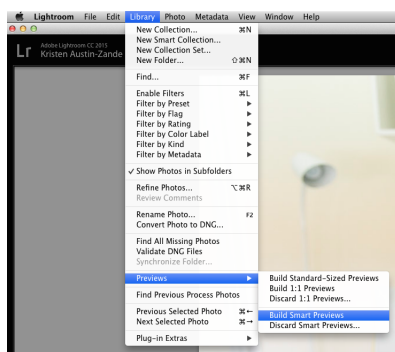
Lightroom File Edit Library Photo Metadata View Window Help

Lr Adobe Lightroom CC 2015
Kristen Austin-Zande

New Collection... ⌘N
New Smart Collection...
New Collection Set...
New Folder... ⇧⌘N

Find... ⌘F

Enable Filters ⌘L
Filter by Preset ▶
Filter by Flag ▶
Filter by Rating ▶
Filter by Color Label ▶
Filter by Kind ▶
Filter by Metadata ▶

✓ Show Photos in Subfolders

Refine Photos... ⌥⌘R
Review Comments

Rename Photo... F2
Convert Photo to DNG...

Find All Missing Photos
Validate DNG Files
Synchronize Folder...

Previews ▶

Find Previous Process Photos

Previous Selected Photo ⌘←
Next Selected Photo ⌘→

Plug-in Extras ▶

Build Standard-Sized Previews
Build 1:1 Previews
Discard 1:1 Previews...

Build Smart Previews
Discard Smart Previews...